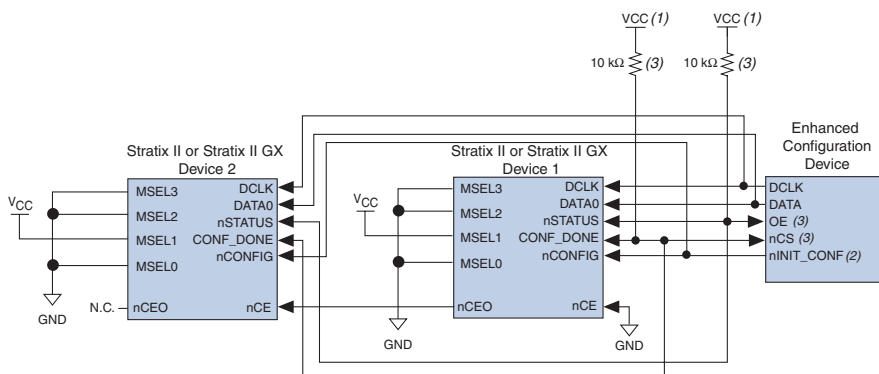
VCC (1)

VCC (1)

10 kΩ (3)

10 kΩ (3)

Stratix II or Stratix II GX
Device 2

$V_{CC}$

MSEL3
MSEL2
MSEL1
MSEL0

DCLK
DATA0
nSTATUS
CONF_DONE
nCONFIG

GND

N.C.

nCEO

nCE

Stratix II or Stratix II GX
Device 1

$V_{CC}$

MSEL3
MSEL2
MSEL1
MSEL0

DCLK
DATA0
nSTATUS
CONF_DONE
nCONFIG

GND

nCEO

nCE

GND

Enhanced
Configuration
Device

DCLK
DATA
OE (3)
nCS (3)
nINIT_CONF (2)